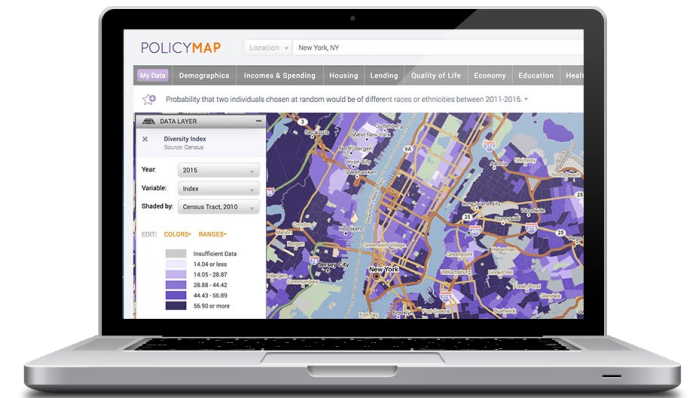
POLICYMAP Location New York, NY

My Data Demographics Incomes & Spending Housing Lending Quality of Life Economy Education Healt

Probability that two individuals chosen at random would be of different races or ethnicities between 2011-2015.

DATA LAYER

Diversity Index
Source: Census

Year: 2015

Variable: Index

Shaded by: Census Tract, 2010

EDIT: COLORS RANGES

Insufficient Data
14.04 or less
14.05 - 28.87
28.88 - 44.42
44.43 - 56.89
56.90 or more

Hoboken
Jersey City
New York